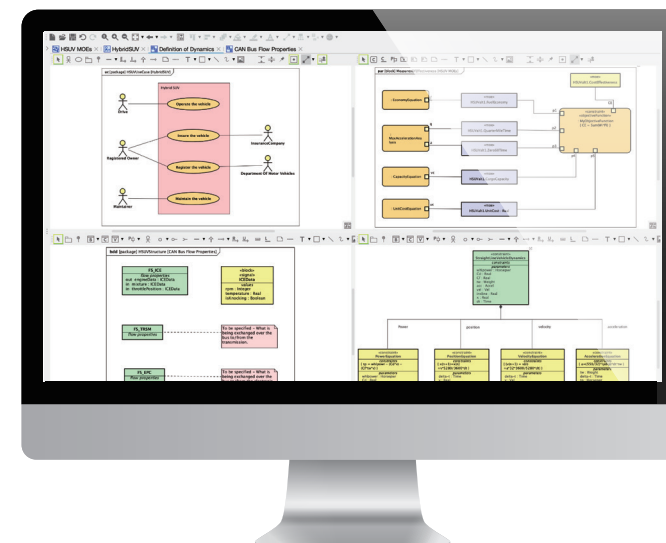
HSUV MOEs
HybridSUV
Definition of Dynamics
CAN Bus Flow Properties

uc [package] HSUVUseCases [HybridSUV]
HybridSUV
Driver
Operate the vehicle
Insure the vehicle
InsuranceCompany
Registered Owner
Register the vehicle
Department Of Motor Vehicles
Maintainer
Maintain the vehicle

par [block] HSUVMOEs
EconomyEquation
AccelerationEquation
CapacityEquation
UnitCostEquation
p1
p2
p3
p4

bdd [package] HSUVStructure [CAN Bus Flow Properties]
FS_ICE
flow properties
out engineData : ICEData
in throttle : ICEData
in throttlePosition : ICEData
«block»
«signal»
ICEData
values
rpm : Integer
temperature : Real
isKnocking : Boolean
FS_TRSM
flow properties
To be specified - What is being exchanged over the bus to/from the transmission.
FS_EPC
flow properties
To be specified - What is being exchanged over the bus to/from the

«constraint»
parameters
force
position
velocity
acceleration
parameters
parameters
parameters
parameters